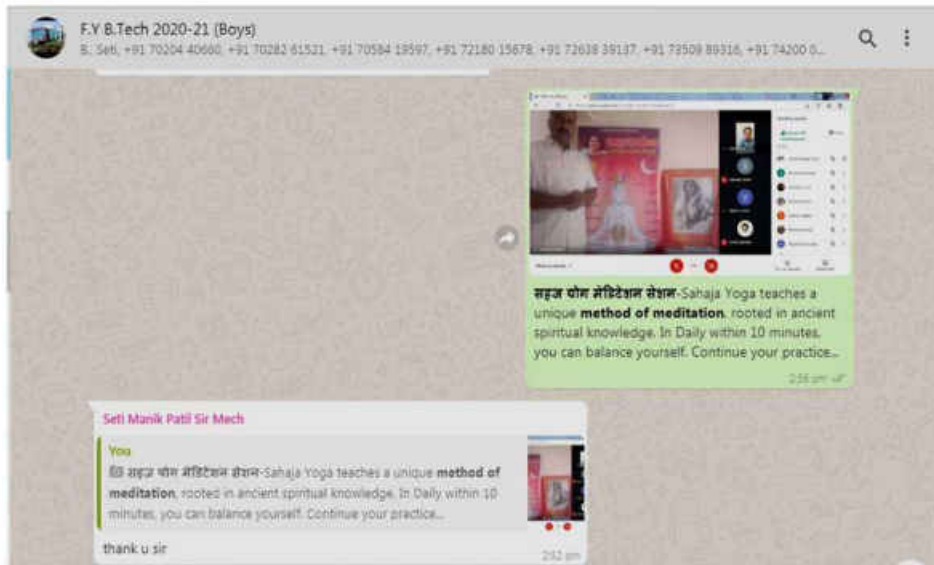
F.Y B.Tech 2020-21 (Boys)
B. Seti, +91 70204 40660, +91 70282 61521, +91 70584 19597, +91 72180 15678, +91 72638 39137, +91 73509 89316, +91 74200 0...

**सहज योग मेडिटेशन सेशन**-Sahaja Yoga teaches a unique **method of meditation**, rooted in ancient spiritual knowledge. In Daily within 10 minutes, you can balance yourself. Continue your practice...
2:36 pm

Seti Manik Patil Sir Mech
You
सहज योग मेडिटेशन सेशन-Sahaja Yoga teaches a unique **method of meditation**, rooted in ancient spiritual knowledge. In Daily within 10 minutes, you can balance yourself. Continue your practice...
thank u sir
2:52 pm